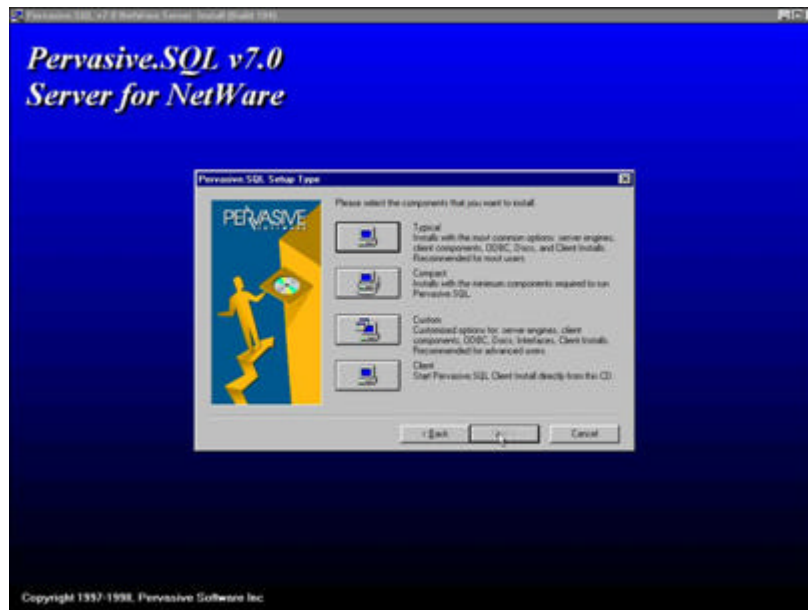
Pervasive.SQL v7.0 Server for NetWare Install (Build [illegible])

Pervasive.SQL v7.0
Server for NetWare

Pervasive SQL Setup Type

PERVASIVE

Please select the components that you want to install.

Typical
Installs with the most common options: server engines, client components, ODBC, Docs, and Client Installs. Recommended for most users.

Compact
Installs with the minimum components required to run Pervasive.SQL.

Custom
Customized options for: server engines, client components, ODBC, Docs, Interfaces, Client Installs. Recommended for advanced users.

Client
Start Pervasive.SQL Client Install directly from this CD.

< Back
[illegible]
Cancel

Copyright 1997-1998, Pervasive Software Inc